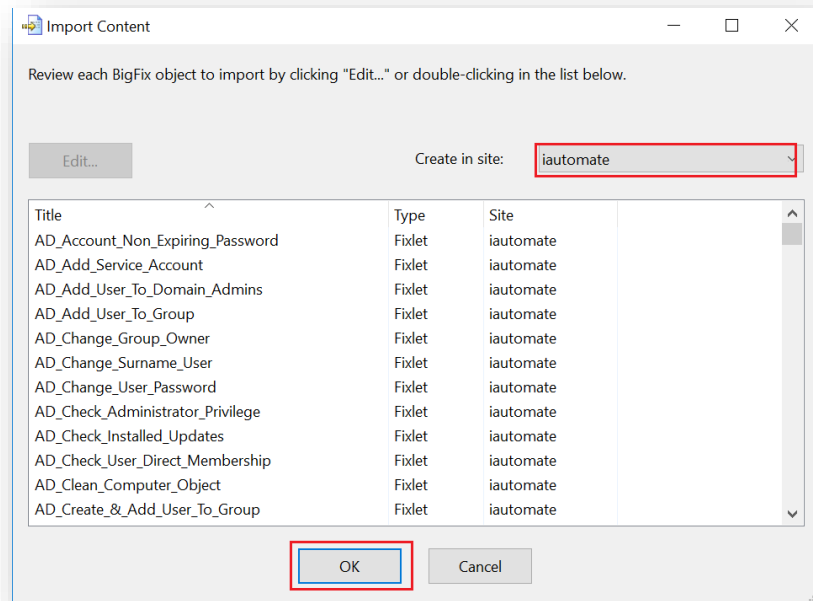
Import Content

Review each BigFix object to import by clicking "Edit..." or double-clicking in the list below.

Edit...

Create in site: iautomate

| Title | Type | Site |
|---|---|---|
| AD_Account_Non_Expiring_Password | Fixlet | iautomate |
| AD_Add_Service_Account | Fixlet | iautomate |
| AD_Add_User_To_Domain_Admins | Fixlet | iautomate |
| AD_Add_User_To_Group | Fixlet | iautomate |
| AD_Change_Group_Owner | Fixlet | iautomate |
| AD_Change_Surname_User | Fixlet | iautomate |
| AD_Change_User_Password | Fixlet | iautomate |
| AD_Check_Administrator_Privilege | Fixlet | iautomate |
| AD_Check_Installed_Updates | Fixlet | iautomate |
| AD_Check_User_Direct_Membership | Fixlet | iautomate |
| AD_Clean_Computer_Object | Fixlet | iautomate |
| AD_Create_&_Add_User_To_Group | Fixlet | iautomate |

OK

Cancel